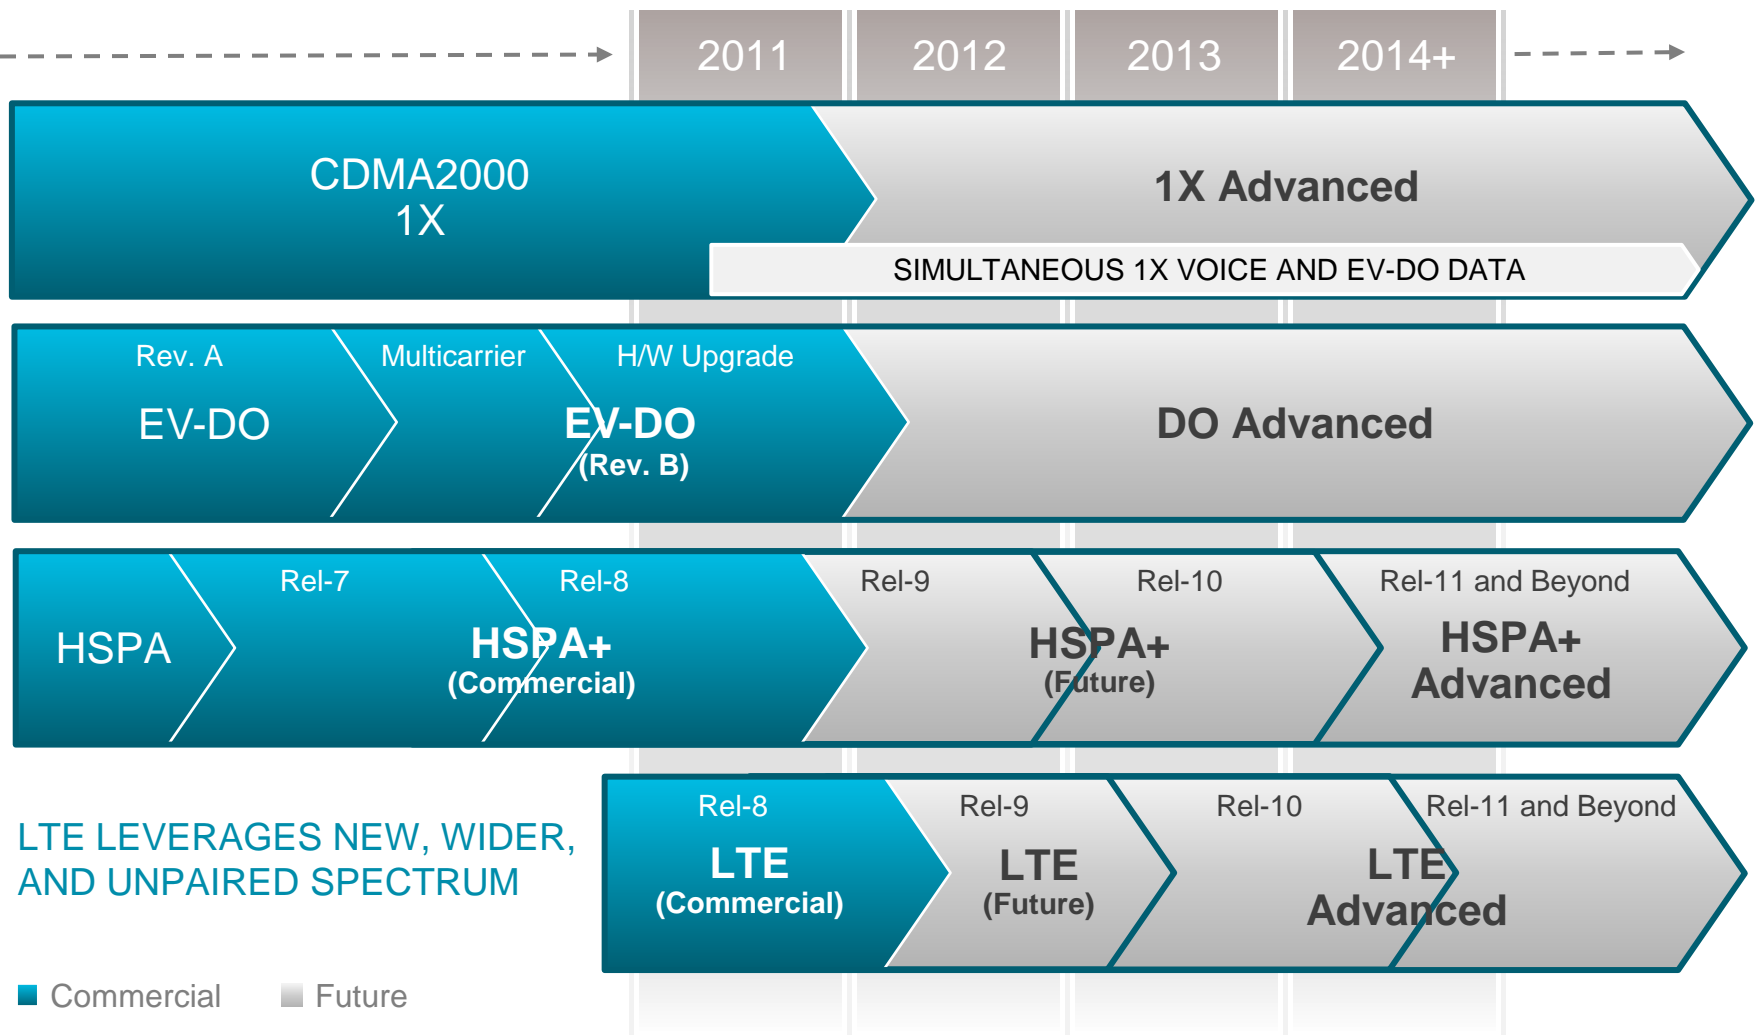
2011 2012 2013 2014+

CDMA2000
1X

1X Advanced

SIMULTANEOUS 1X VOICE AND EV-DO DATA

Rev. A
EV-DO

Multicarrier

H/W Upgrade
EV-DO
(Rev. B)

DO Advanced

HSPA

Rel-7

Rel-8
HSPA+
(Commercial)

Rel-9
HSPA+
(Future)

Rel-10

Rel-11 and Beyond
HSPA+
Advanced

LTE LEVERAGES NEW, WIDER, AND UNPAIRED SPECTRUM

Rel-8
LTE
(Commercial)

Rel-9
LTE
(Future)

Rel-10

Rel-11 and Beyond
LTE
Advanced

Commercial Future